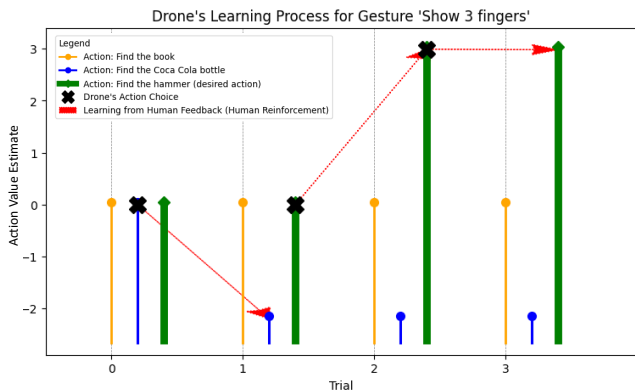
Drone's Learning Process for Gesture 'Show 3 fingers'

Legend
Action: Find the book
Action: Find the Coca Cola bottle
Action: Find the hammer (desired action)
Drone's Action Choice
Learning from Human Feedback (Human Reinforcement)

Action Value Estimate

3
2
1
0
−1
−2

0
1
2
3

Trial